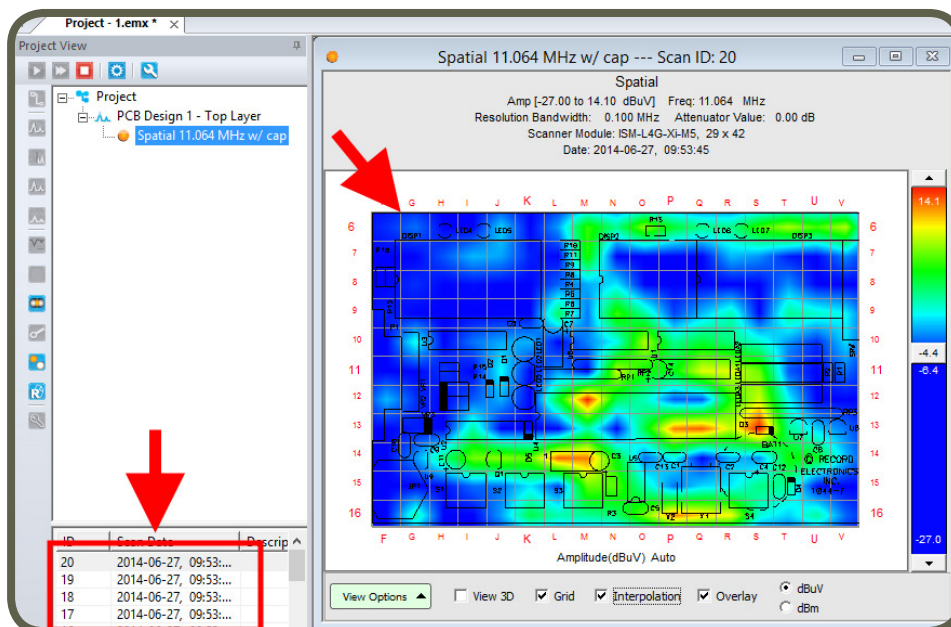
Project - 1.emx *

Project View

Project
PCB Design 1 - Top Layer
Spatial 11.064 MHz w/ cap

| ID | Scan Date | Descrip |
|---|---|---|
| 20 | 2014-06-27, 09:53:... | |
| 19 | 2014-06-27, 09:53:... | |
| 18 | 2014-06-27, 09:53:... | |
| 17 | 2014-06-27, 09:53:... | |

Spatial 11.064 MHz w/ cap --- Scan ID: 20

Spatial
Amp [-27.00 to 14.10 dBuV] Freq: 11.064 MHz
Resolution Bandwidth: 0.100 MHz Attenuator Value: 0.00 dB
Scanner Module: ISM-L4G-Xi-M5, 29 x 42
Date: 2014-06-27, 09:53:45

F G H I J K L M N O P Q R S T U V

6 7 8 9 10 11 12 13 14 15 16

DISP1 LED4 LED5 DISP2 LED6 LED7 DISP3 R15 R10 R11 R9 R8 R6 R5 R7 C7 C8 RP1 RP2 RP3 C9 C12 C13 C1 C6 C4 C5 D3 BAT1 C7 C8 U8 U4 U3 U2 Q1 S2 S3 S4 S1 R3 Y2 U5 U6 U7 R14 R13

RECORD ELECTRONICS INC.

14.1
-4.4
-6.4
-27.0

Amplitude(dBuV) Auto

View Options
View 3D
Grid
Interpolation
Overlay
dBuV
dBm